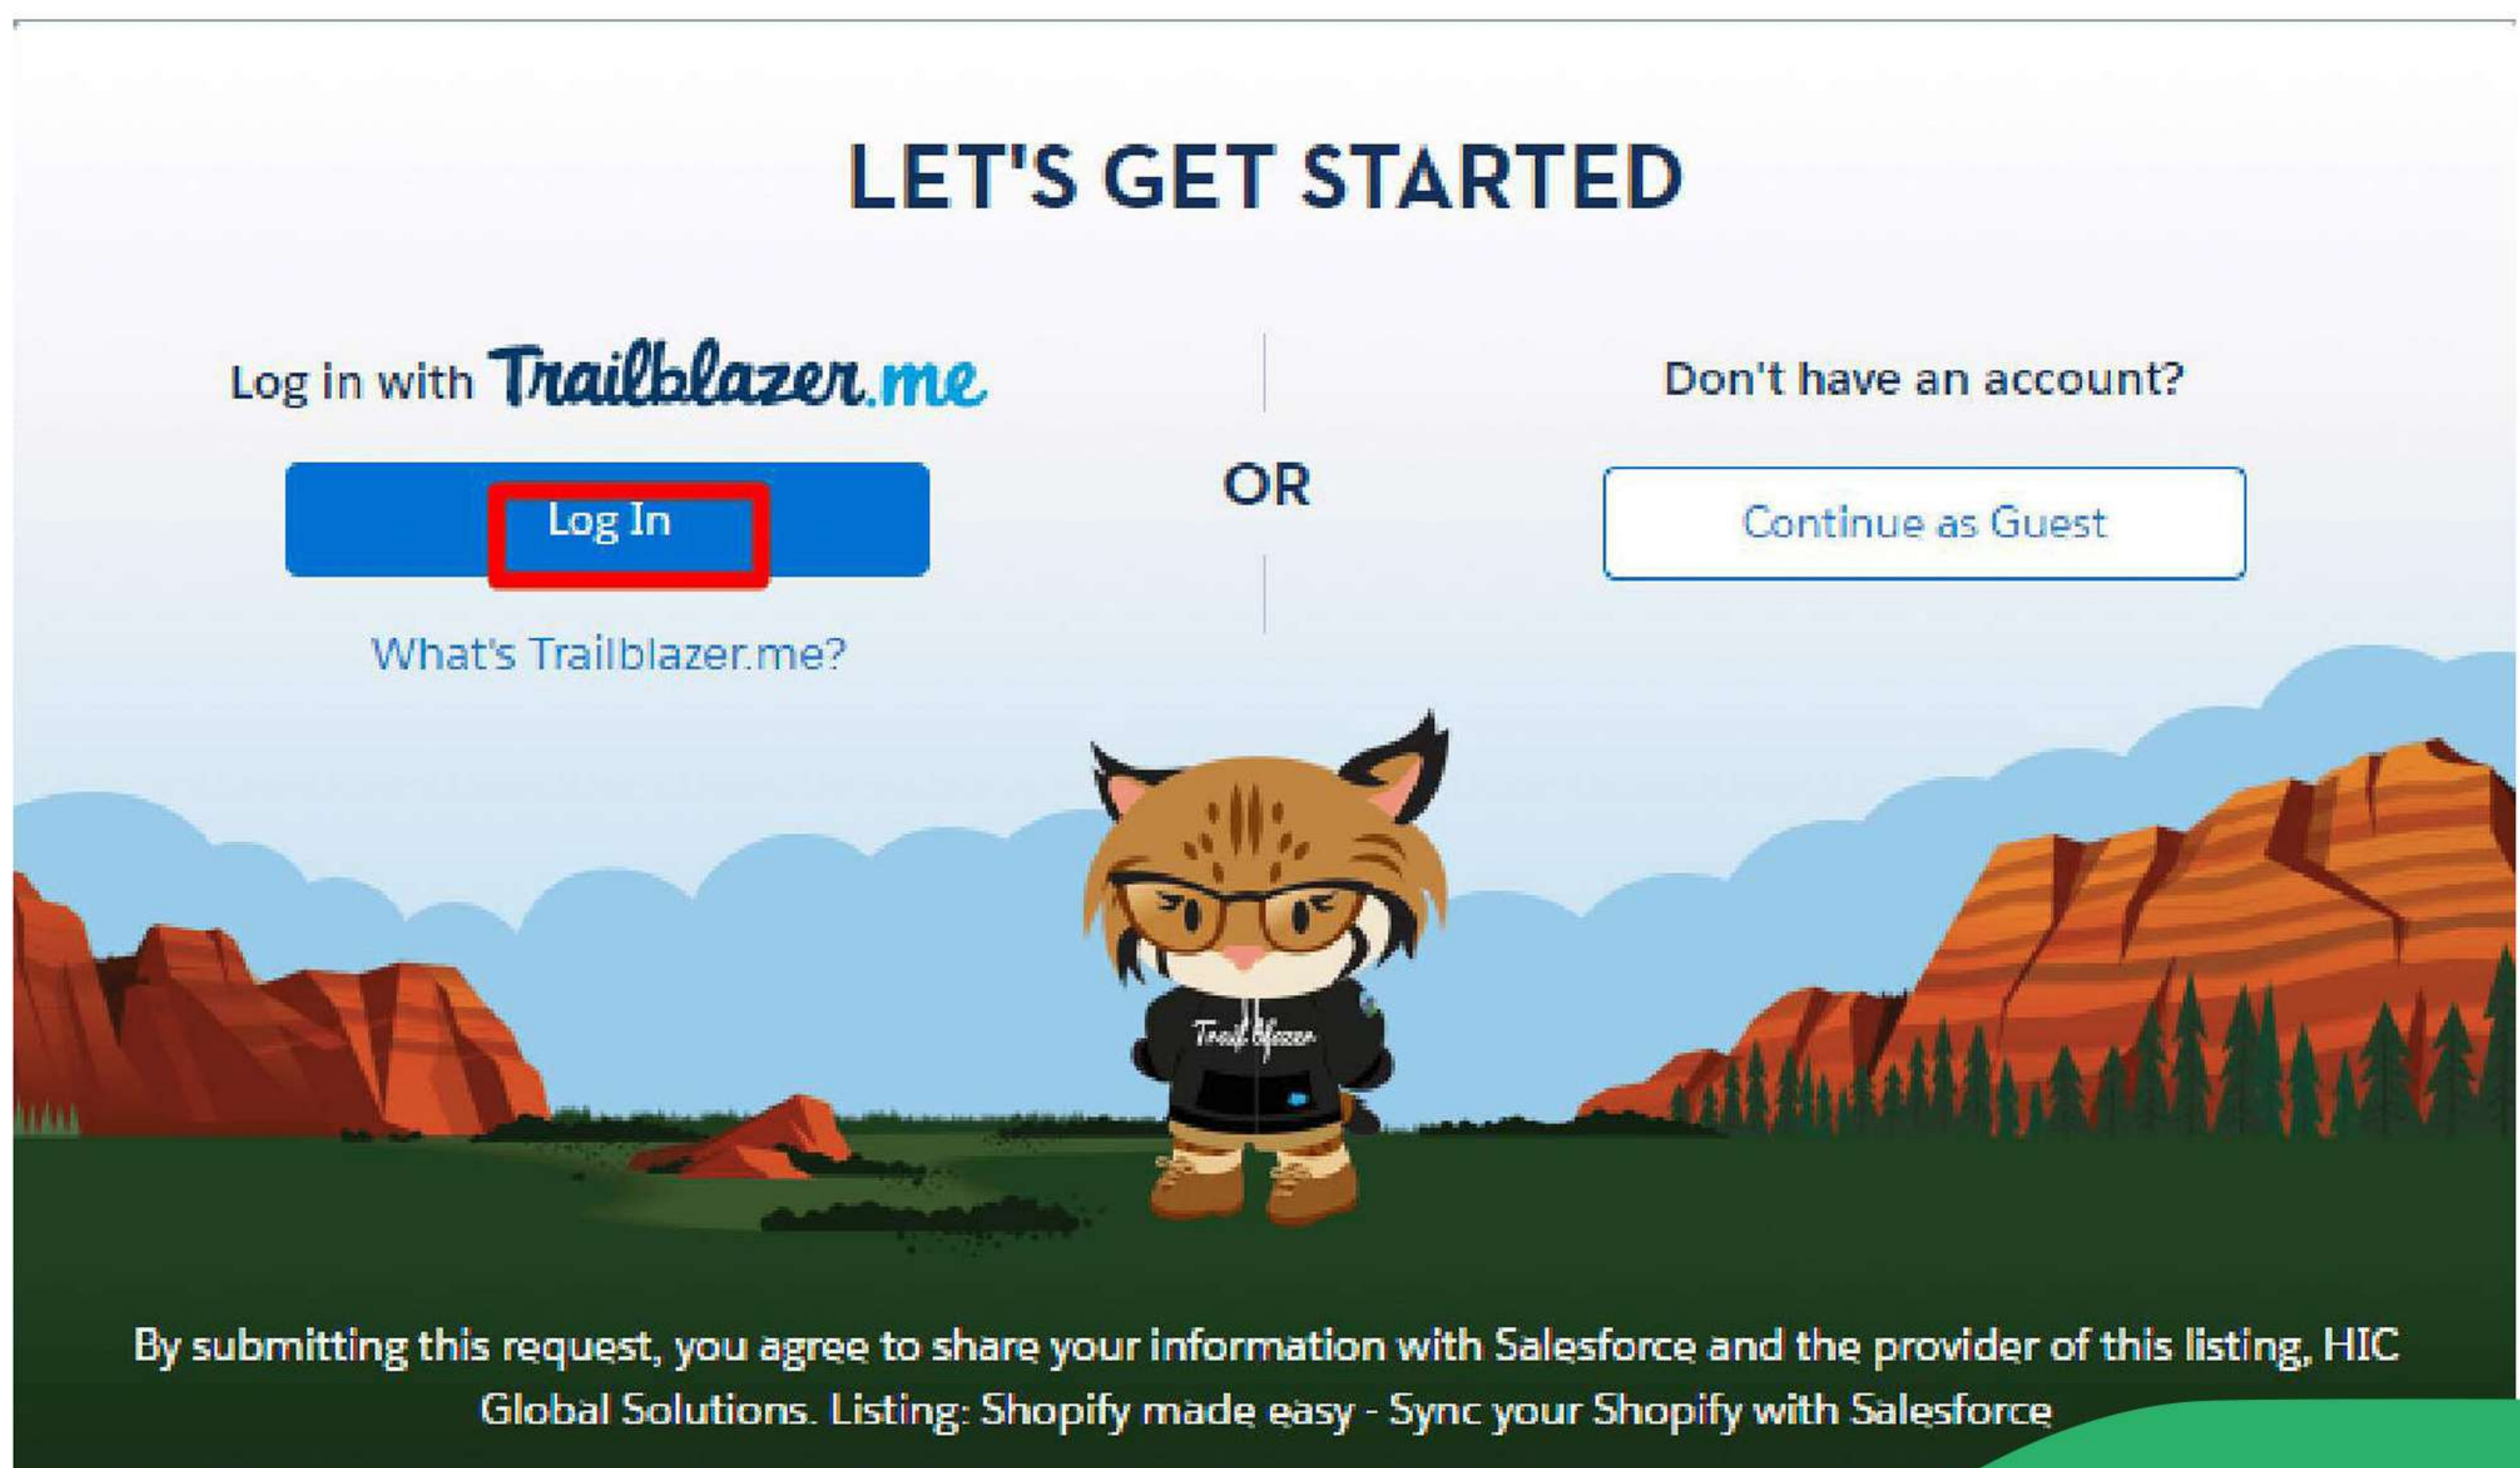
LET'S GET STARTED

Log in with Trailblazer.me

Log In

What's Trailblazer.me?

OR

Don't have an account?

Continue as Guest

Trailblazer

By submitting this request, you agree to share your information with Salesforce and the provider of this listing, HIC Global Solutions. Listing: Shopify made easy - Sync your Shopify with Salesforce